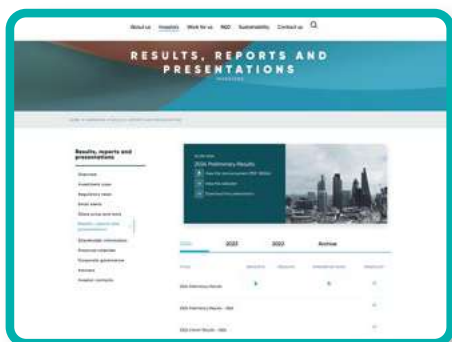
About us Investors Work for us R&D Sustainability Contact us

RESULTS, REPORTS AND PRESENTATIONS

INVESTORS

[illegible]

Results, reports and presentations

Overview

Investment case

Regulatory news

Email alerts

Share price and tools

Results, reports and presentations

Shareholder information

Financial calendar

Corporate governance

Analysts

Investor contacts

2024 Preliminary Results

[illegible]

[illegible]

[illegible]

2024 2023 2022 Archive

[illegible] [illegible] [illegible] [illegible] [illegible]

2024 Preliminary Results

2023 Preliminary Results - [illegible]

2023 Interim Results - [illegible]